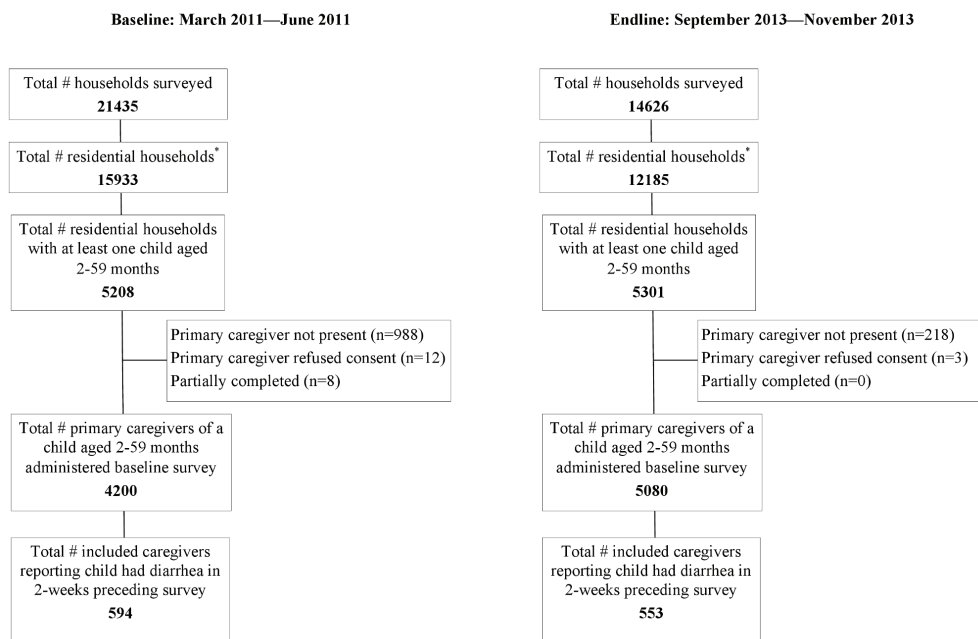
Baseline: March 2011—June 2011

Total # households surveyed
21435

Total # residential households*
15933

Total # residential households with at least one child aged 2-59 months
5208

Primary caregiver not present (n=988)
Primary caregiver refused consent (n=12)
Partially completed (n=8)

Total # primary caregivers of a child aged 2-59 months administered baseline survey
4200

Total # included caregivers reporting child had diarrhea in 2-weeks preceding survey
594

Endline: September 2013—November 2013

Total # households surveyed
14626

Total # residential households*
12185

Total # residential households with at least one child aged 2-59 months
5301

Primary caregiver not present (n=218)
Primary caregiver refused consent (n=3)
Partially completed (n=0)

Total # primary caregivers of a child aged 2-59 months administered baseline survey
5080

Total # included caregivers reporting child had diarrhea in 2-weeks preceding survey
553